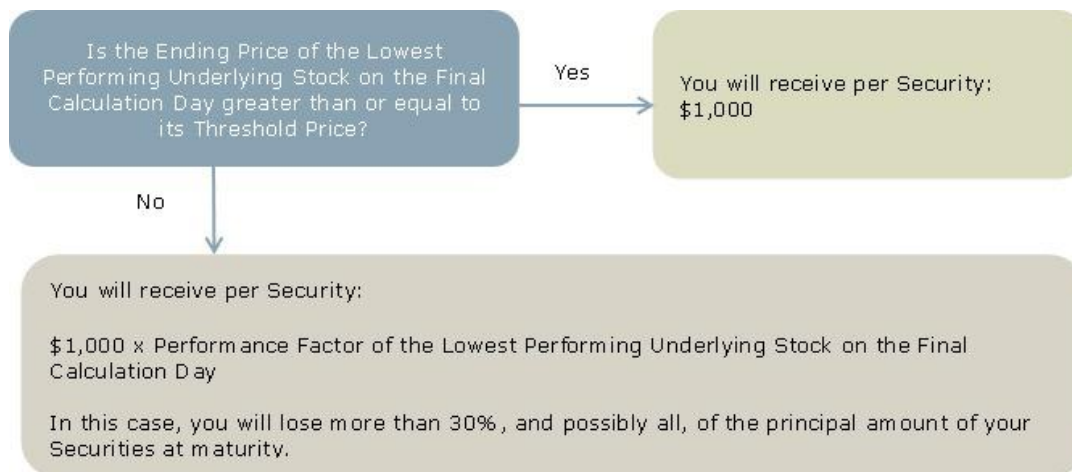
Is the Ending Price of the Lowest Performing Underlying Stock on the Final Calculation Day greater than or equal to its Threshold Price?

Yes

You will receive per Security: $1,000

No

You will receive per Security:

$1,000 x Performance Factor of the Lowest Performing Underlying Stock on the Final Calculation Day

In this case, you will lose more than 30%, and possibly all, of the principal amount of your Securities at maturity.